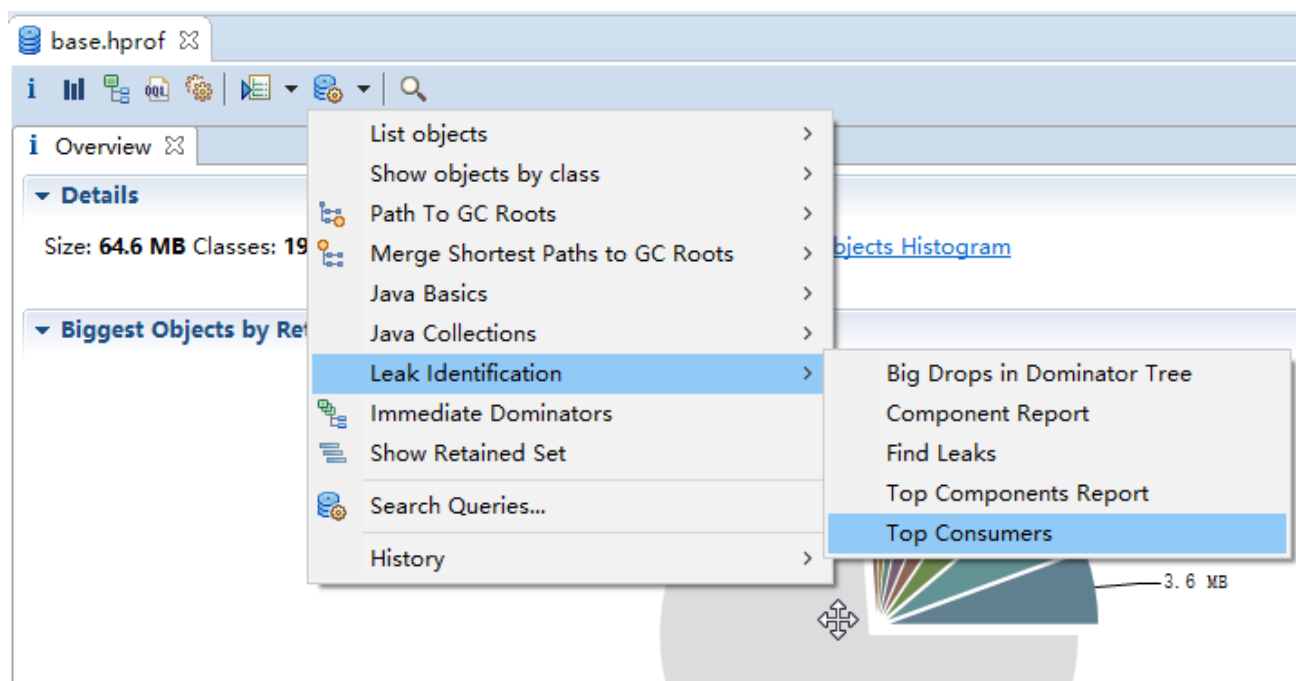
base.hprof

Overview

Details

Size: 64.6 MB Classes: 19

bjects Histogram

Biggest Objects by Re

List objects
Show objects by class
Path To GC Roots
Merge Shortest Paths to GC Roots
Java Basics
Java Collections
Leak Identification
Immediate Dominators
Show Retained Set
Search Queries...
History

Big Drops in Dominator Tree
Component Report
Find Leaks
Top Components Report
Top Consumers

3.6 MB